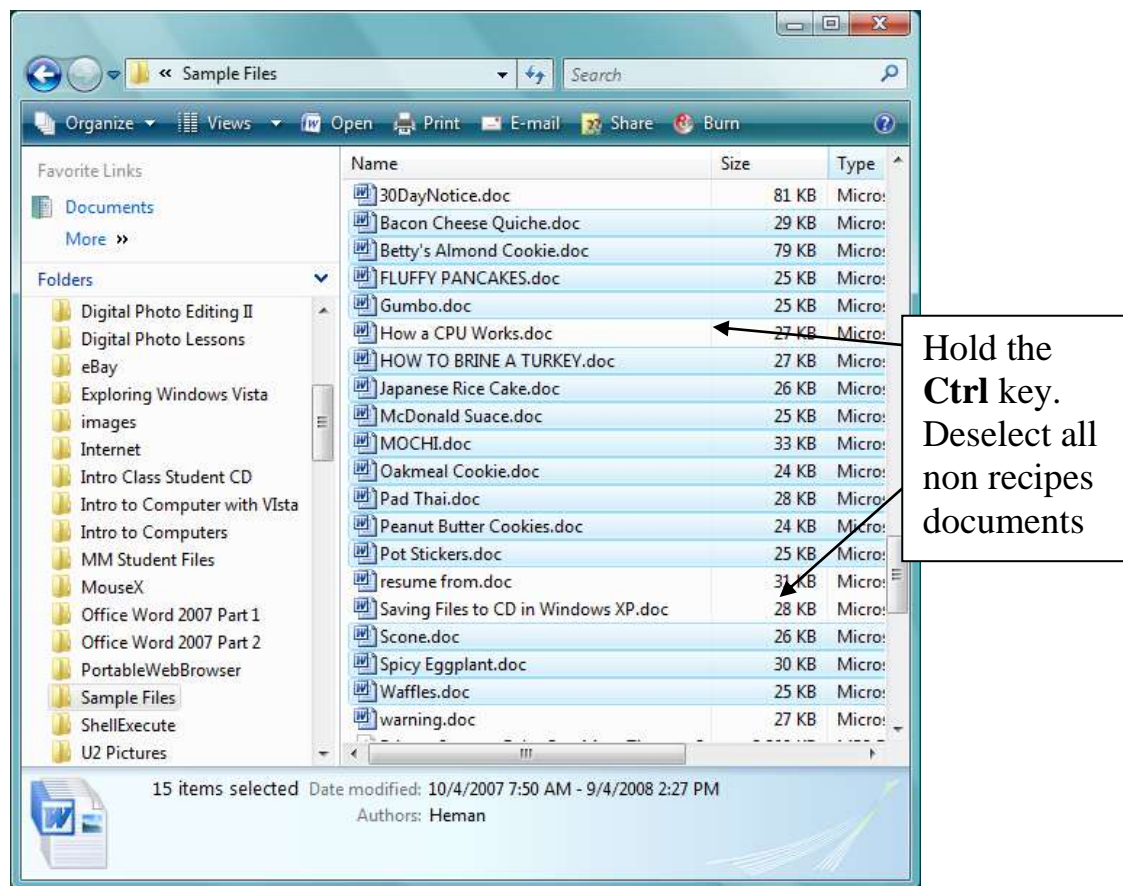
« Sample Files

Search

Organize ▾ Views ▾ Open Print E-mail Share Burn

Favorite Links

Documents

More »

Folders

Digital Photo Editing II
Digital Photo Lessons
eBay
Exploring Windows Vista
images
Internet
Intro Class Student CD
Intro to Computer with VIsta
Intro to Computers
MM Student Files
MouseX
Office Word 2007 Part 1
Office Word 2007 Part 2
PortableWebBrowser
Sample Files
ShellExecute
U2 Pictures

| Name | Size | Type |
|---|---|---|
| 30DayNotice.doc | 81 KB | Micro: |
| Bacon Cheese Quiche.doc | 29 KB | Micro: |
| Betty's Almond Cookie.doc | 79 KB | Micro: |
| FLUFFY PANCAKES.doc | 25 KB | Micro: |
| Gumbo.doc | 25 KB | Micro: |
| How a CPU Works.doc | 27 KB | Micro: |
| HOW TO BRINE A TURKEY.doc | 27 KB | Micro: |
| Japanese Rice Cake.doc | 26 KB | Micro: |
| McDonald Suace.doc | 25 KB | Micro: |
| MOCHI.doc | 33 KB | Micro: |
| Oakmeal Cookie.doc | 24 KB | Micro: |
| Pad Thai.doc | 28 KB | Micro: |
| Peanut Butter Cookies.doc | 24 KB | Micro: |
| Pot Stickers.doc | 25 KB | Micro: |
| resume from.doc | 31 KB | Micro: |
| Saving Files to CD in Windows XP.doc | 28 KB | Micro: |
| Scone.doc | 26 KB | Micro: |
| Spicy Eggplant.doc | 30 KB | Micro: |
| Waffles.doc | 25 KB | Micro: |
| warning.doc | 27 KB | Micro: |

Hold the **Ctrl** key. Deselect all non recipes documents

15 items selected Date modified: 10/4/2007 7:50 AM - 9/4/2008 2:27 PM
Authors: Heman